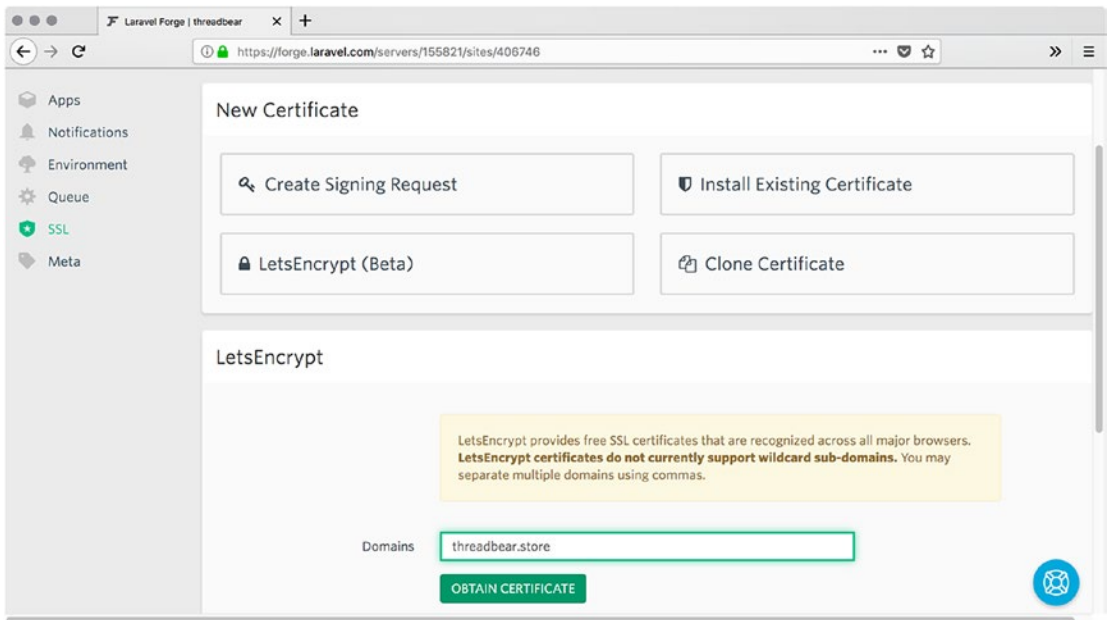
Laravel Forge | threadbear

https://forge.laravel.com/servers/155821/sites/406746

Apps
Notifications
Environment
Queue
SSL
Meta

New Certificate

Create Signing Request

Install Existing Certificate

LetsEncrypt (Beta)

Clone Certificate

LetsEncrypt

LetsEncrypt provides free SSL certificates that are recognized across all major browsers. **LetsEncrypt certificates do not currently support wildcard sub-domains.** You may separate multiple domains using commas.

Domains threadbear.store

OBTAIN CERTIFICATE